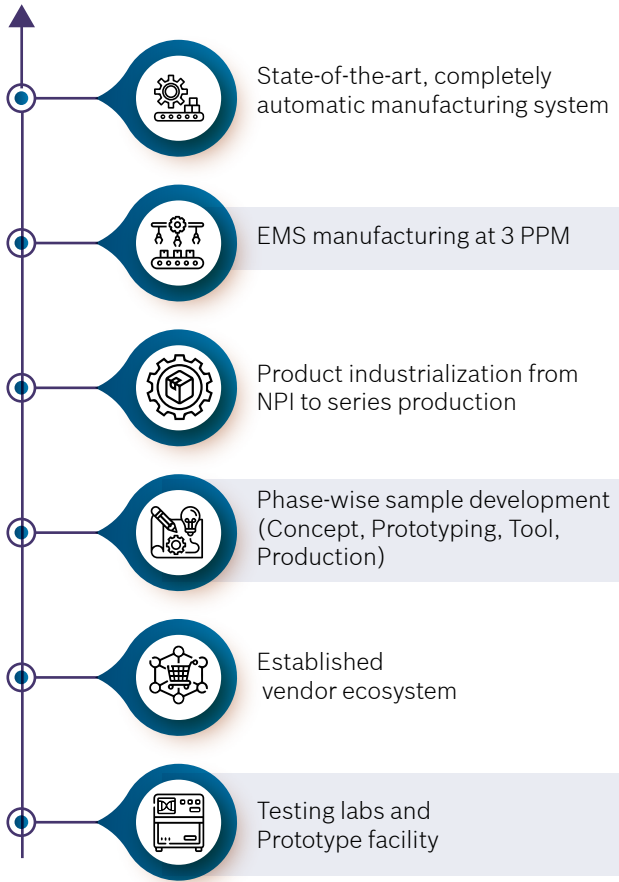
State-of-the-art, completely automatic manufacturing system

EMS manufacturing at 3 PPM

Product industrialization from NPI to series production

Phase-wise sample development (Concept, Prototyping, Tool, Production)

Established vendor ecosystem

Testing labs and Prototype facility